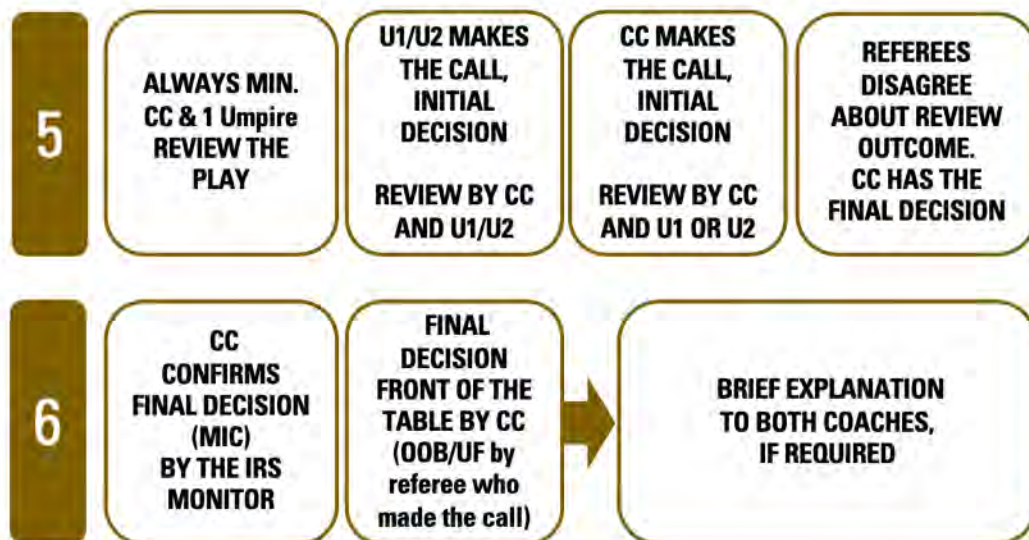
5

ALWAYS MIN. CC & 1 Umpire REVIEW THE PLAY

U1/U2 MAKES THE CALL, INITIAL DECISION

REVIEW BY CC AND U1/U2

CC MAKES THE CALL, INITIAL DECISION

REVIEW BY CC AND U1 OR U2

REFEREES DISAGREE ABOUT REVIEW OUTCOME. CC HAS THE FINAL DECISION

6

CC CONFIRMS FINAL DECISION (MIC) BY THE IRS MONITOR

FINAL DECISION FRONT OF THE TABLE BY CC (OOB/UF by referee who made the call)

BRIEF EXPLANATION TO BOTH COACHES, IF REQUIRED